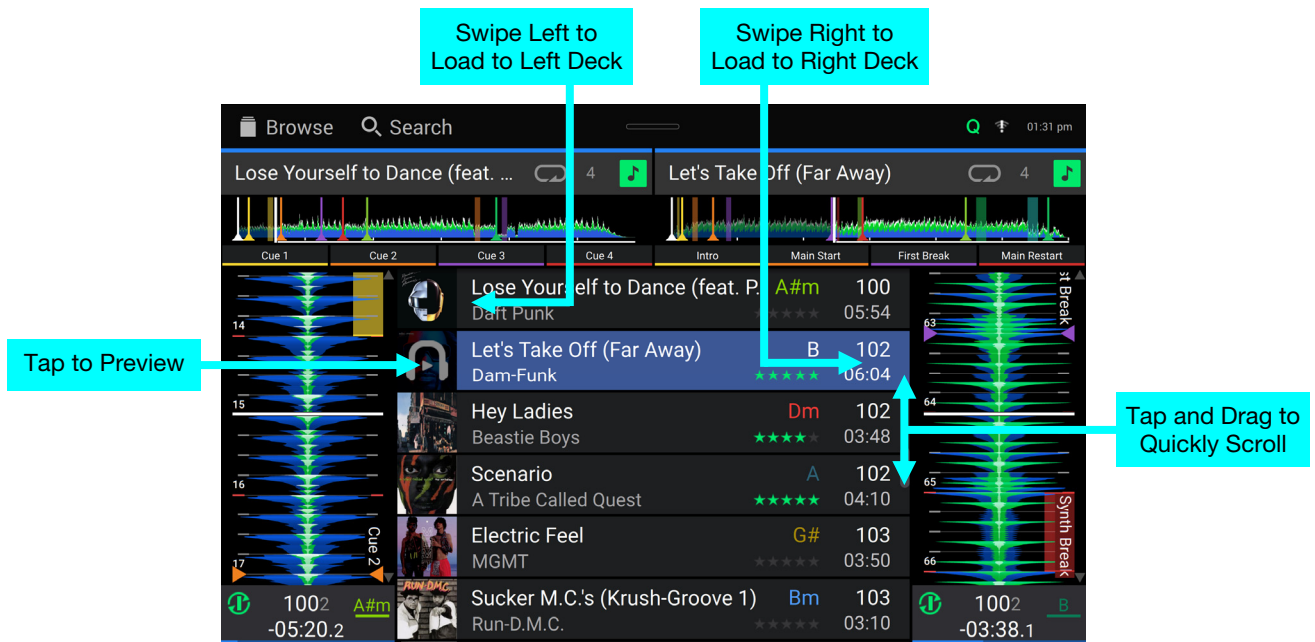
Swipe Left to Load to Left Deck

Swipe Right to Load to Right Deck

Browse Search

Q 01:31 pm

Lose Yourself to Dance (feat. ... 4

Let's Take Off (Far Away) 4

Cue 1 Cue 2 Cue 3 Cue 4

Intro Main Start First Break Main Restart

14

15

16

17

Cue 2

Tap to Preview

| | | | |
|---|---|---|---|
| Lose Yourself to Dance (feat. P. | A#m | 100 |
| Daft Punk | | 05:54 |
| Let's Take Off (Far Away) | B | 102 |
| Dam-Funk | ★★★★★ | 06:04 |
| Hey Ladies | Dm | 102 |
| Beastie Boys | ★★★★ | 03:48 |
| Scenario | A | 102 |
| A Tribe Called Quest | ★★★★★ | 04:10 |
| Electric Feel | G# | 103 |
| MGMT | | 03:50 |
| Sucker M.C.'s (Krush-Groove 1) | Bm | 103 |
| Run-D.M.C. | | 03:10 |

63

64

65

66

st Break

Synth Break

Tap and Drag to Quickly Scroll

100.2 A#m
-05:20.2

100.2 B
-03:38.1